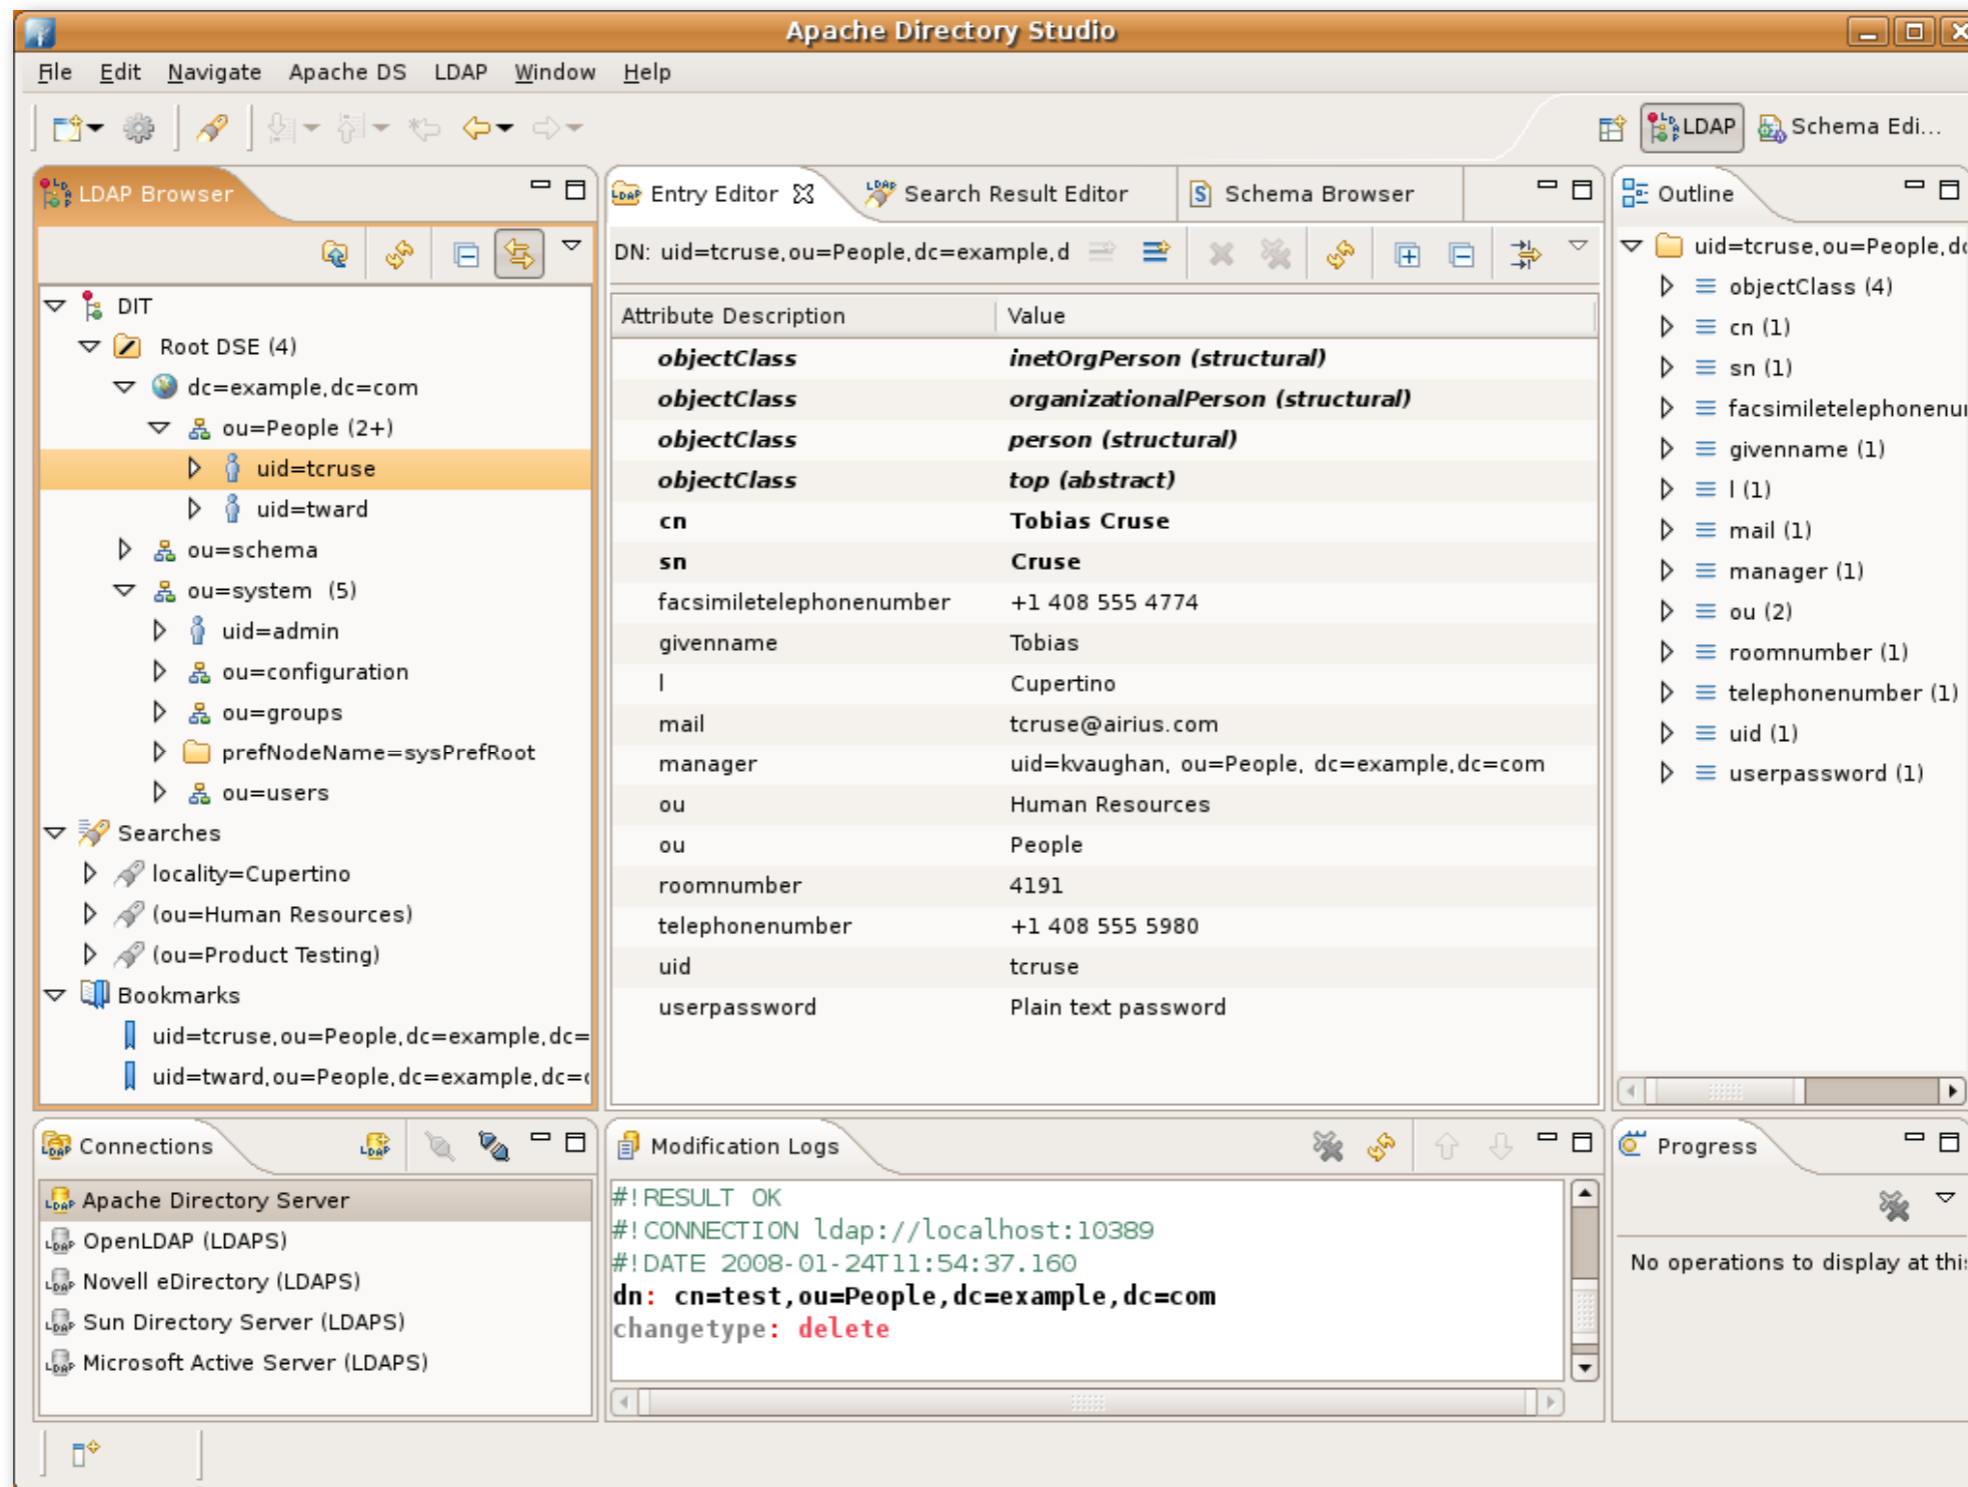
Apache Directory Studio

File Edit Navigate Apache DS LDAP Window Help

LDAP Schema Edi...

LDAP Browser

DIT
Root DSE (4)
dc=example,dc=com
ou=People (2+)
uid=tcruse
uid=tward
ou=schema
ou=system (5)
uid=admin
ou=configuration
ou=groups
prefNodeName=sysPrefRoot
ou=users
Searches
locality=Cupertino
(ou=Human Resources)
(ou=Product Testing)
Bookmarks
uid=tcruse,ou=People,dc=example,dc=
uid=tward,ou=People,dc=example,dc=

Entry Editor | Search Result Editor | Schema Browser

DN: uid=tcruse,ou=People,dc=example,d

| Attribute Description | Value |
|---|---|
| objectClass | inetOrgPerson (structural) |
| objectClass | organizationalPerson (structural) |
| objectClass | person (structural) |
| objectClass | top (abstract) |
| cn | Tobias Cruse |
| sn | Cruse |
| facsimiletelephonenumber | +1 408 555 4774 |
| givenname | Tobias |
| l | Cupertino |
| mail | tcruse@airius.com |
| manager | uid=kvaughan, ou=People, dc=example,dc=com |
| ou | Human Resources |
| ou | People |
| roomnumber | 4191 |
| telephonenumber | +1 408 555 5980 |
| uid | tcruse |
| userpassword | Plain text password |

Outline

uid=tcruse,ou=People,dc
objectClass (4)
cn (1)
sn (1)
facsimiletelephonenu
givenname (1)
l (1)
mail (1)
manager (1)
ou (2)
roomnumber (1)
telephonenumber (1)
uid (1)
userpassword (1)

Connections

Apache Directory Server
OpenLDAP (LDAPS)
Novell eDirectory (LDAPS)
Sun Directory Server (LDAPS)
Microsoft Active Server (LDAPS)

Modification Logs

#!RESULT OK
#!CONNECTION ldap://localhost:10389
#!DATE 2008-01-24T11:54:37.160
dn: cn=test,ou=People,dc=example,dc=com
changetype: delete

Progress

No operations to display at thi